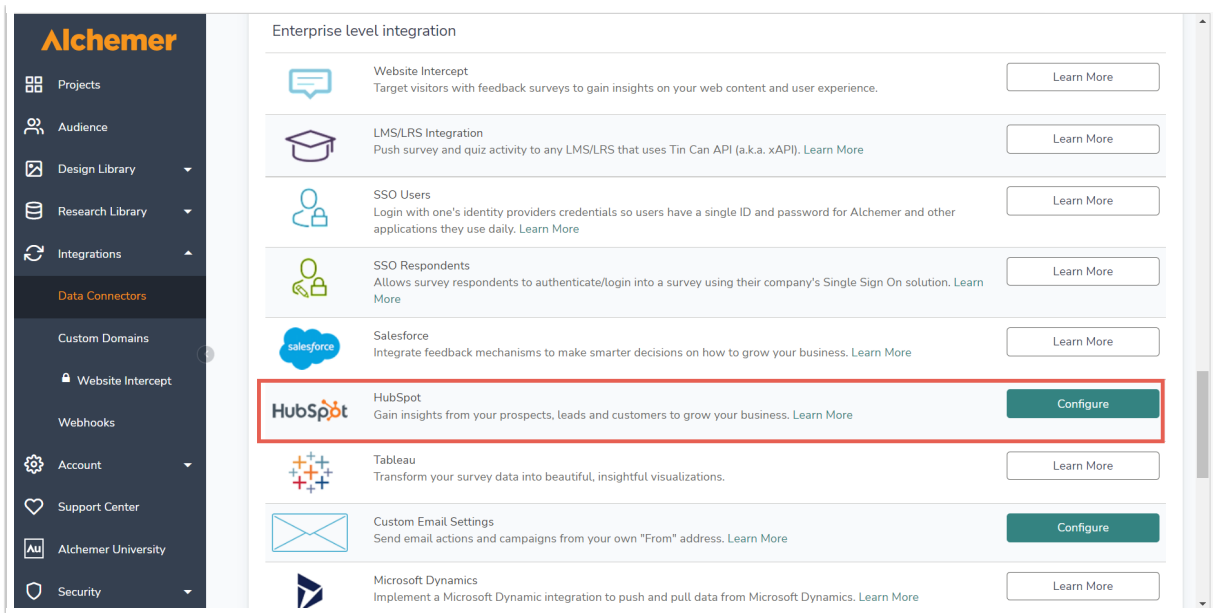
Alchemer

Projects

Audience

Design Library

Research Library

Integrations

Data Connectors

Custom Domains

Website Intercept

Webhooks

Account

Support Center

Alchemer University

Security

Enterprise level integration

Website Intercept
Target visitors with feedback surveys to gain insights on your web content and user experience.
Learn More

LMS/LRS Integration
Push survey and quiz activity to any LMS/LRS that uses Tin Can API (a.k.a. xAPI). Learn More
Learn More

SSO Users
Login with one's identity providers credentials so users have a single ID and password for Alchemer and other applications they use daily. Learn More
Learn More

SSO Respondents
Allows survey respondents to authenticate/login into a survey using their company's Single Sign On solution. Learn More
Learn More

salesforce
Salesforce
Integrate feedback mechanisms to make smarter decisions on how to grow your business. Learn More
Learn More

HubSpot
HubSpot
Gain insights from your prospects, leads and customers to grow your business. Learn More
Configure

Tableau
Transform your survey data into beautiful, insightful visualizations.
Learn More

Custom Email Settings
Send email actions and campaigns from your own "From" address. Learn More
Configure

Microsoft Dynamics
Implement a Microsoft Dynamic integration to push and pull data from Microsoft Dynamics. Learn More
Learn More